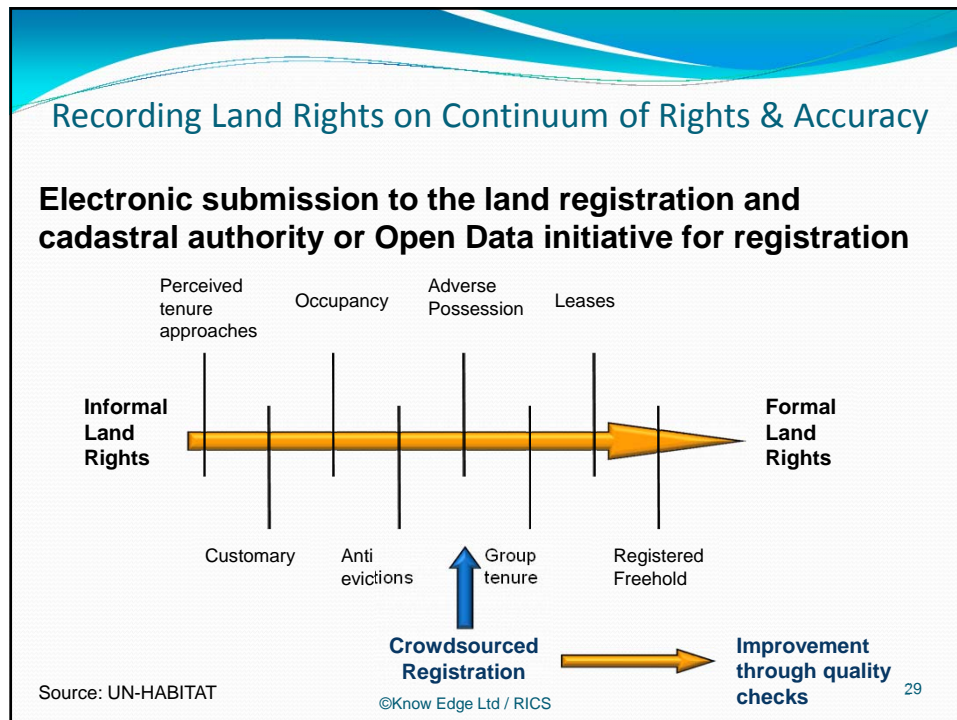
Recording Land Rights on Continuum of Rights & Accuracy

Electronic submission to the land registration and cadastral authority or Open Data initiative for registration

Perceived tenure approaches

Occupancy

Adverse Possession

Leases

Informal Land Rights

Formal Land Rights

Customary

Anti evictions

Group tenure

Registered Freehold

Crowdsourced Registration

Improvement through quality checks

Source: UN-HABITAT

©Know Edge Ltd / RICS

29